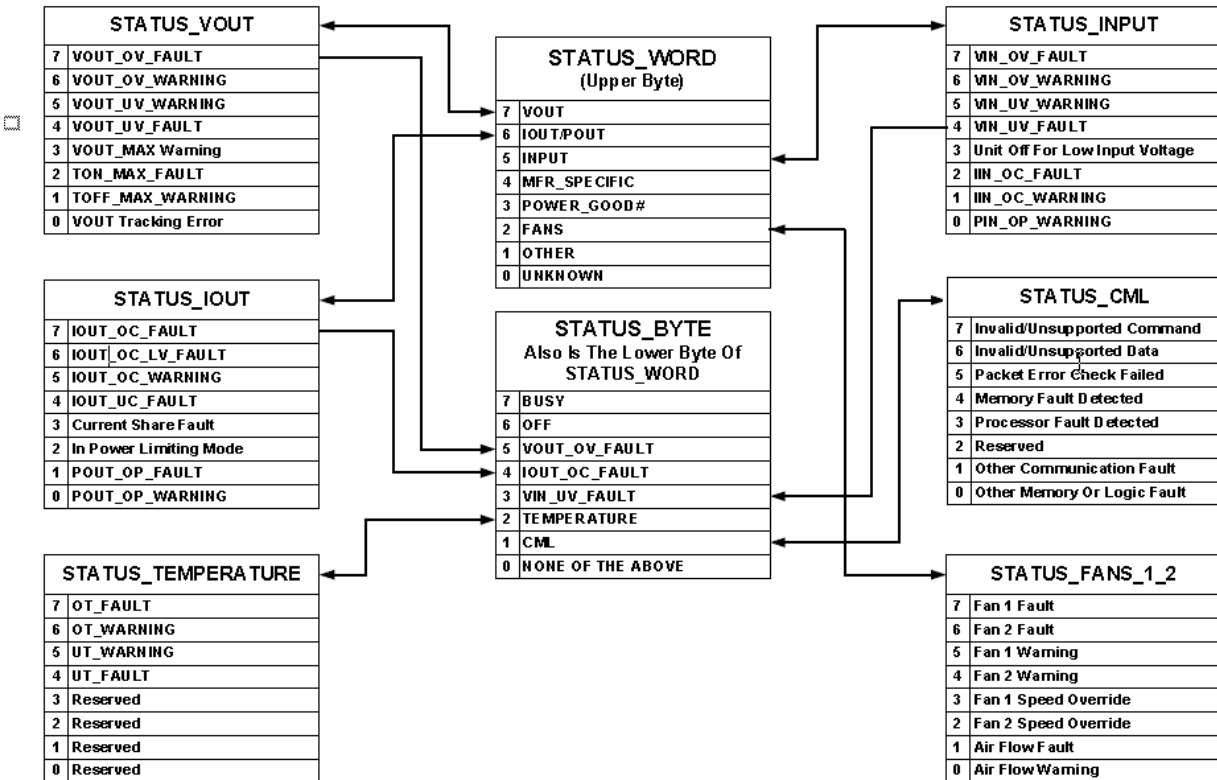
STATUS_VOUT

| | |
|---|---|
| 7 | VOUT_OV_FAULT |
| 6 | VOUT_OV_WARNING |
| 5 | VOUT_UV_WARNING |
| 4 | VOUT_UV_FAULT |
| 3 | VOUT_MAX Waming |
| 2 | TON_MAX_FAULT |
| 1 | TOFF_MAX_WARNING |
| 0 | VOUT Tracking Error |

STATUS_IOUT

| | |
|---|---|
| 7 | IOUT_OC_FAULT |
| 6 | IOUT_OC_LV_FAULT |
| 5 | IOUT_OC_WARNING |
| 4 | IOUT_UC_FAULT |
| 3 | Current Share Fault |
| 2 | In Power Limiting Mode |
| 1 | POUT_OP_FAULT |
| 0 | POUT_OP_WARNING |

STATUS_TEMPERATURE

| | |
|---|---|
| 7 | OT_FAULT |
| 6 | OT_WARNING |
| 5 | UT_WARNING |
| 4 | UT_FAULT |
| 3 | Reserved |
| 2 | Reserved |
| 1 | Reserved |
| 0 | Reserved |

STATUS_WORD
(Upper Byte)

| | |
|---|---|
| 7 | VOUT |
| 6 | IOUT/POUT |
| 5 | INPUT |
| 4 | MFR_SPECIFIC |
| 3 | POWER_GOOD# |
| 2 | FANS |
| 1 | OTHER |
| 0 | UNKNOWN |

STATUS_BYTE
Also Is The Lower Byte Of
STATUS_WORD

| | |
|---|---|
| 7 | BUSY |
| 6 | OFF |
| 5 | VOUT_OV_FAULT |
| 4 | IOUT_OC_FAULT |
| 3 | VIN_UV_FAULT |
| 2 | TEMPERATURE |
| 1 | CML |
| 0 | NONE OF THE ABOVE |

STATUS_INPUT

| | |
|---|---|
| 7 | VIN_OV_FAULT |
| 6 | VIN_OV_WARNING |
| 5 | VIN_UV_WARNING |
| 4 | VIN_UV_FAULT |
| 3 | Unit Off For Low Input Voltage |
| 2 | IIN_OC_FAULT |
| 1 | IIN_OC_WARNING |
| 0 | PIN_OP_WARNING |

STATUS_CML

| | |
|---|---|
| 7 | Invalid/Unsupported Command |
| 6 | Invalid/Unsupported Data |
| 5 | Packet Error Check Failed |
| 4 | Memory Fault Detected |
| 3 | Processor Fault Detected |
| 2 | Reserved |
| 1 | Other Communication Fault |
| 0 | Other Memory Or Logic Fault |

STATUS_FANS_1_2

| | |
|---|---|
| 7 | Fan 1 Fault |
| 6 | Fan 2 Fault |
| 5 | Fan 1 Waming |
| 4 | Fan 2 Waming |
| 3 | Fan 1 Speed Override |
| 2 | Fan 2 Speed Override |
| 1 | Air Flow Fault |
| 0 | Air Flow Waming |